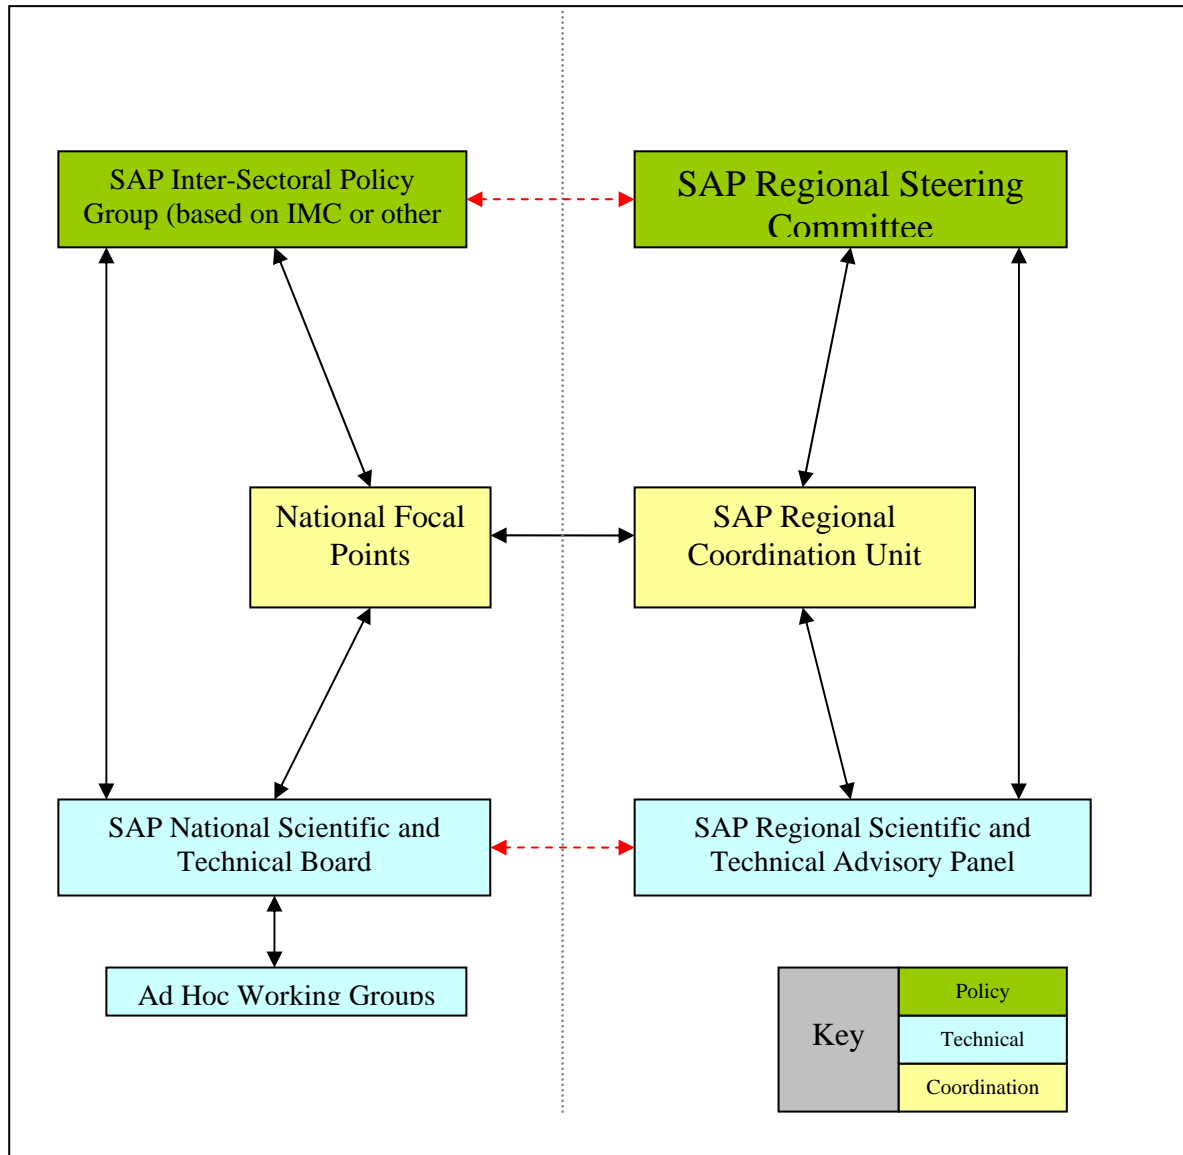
SAP Inter-Sectoral Policy Group (based on IMC or other

SAP Regional Steering Committee

National Focal Points

SAP Regional Coordination Unit

SAP National Scientific and Technical Board

SAP Regional Scientific and Technical Advisory Panel

Ad Hoc Working Groups

Key

Policy

Technical

Coordination